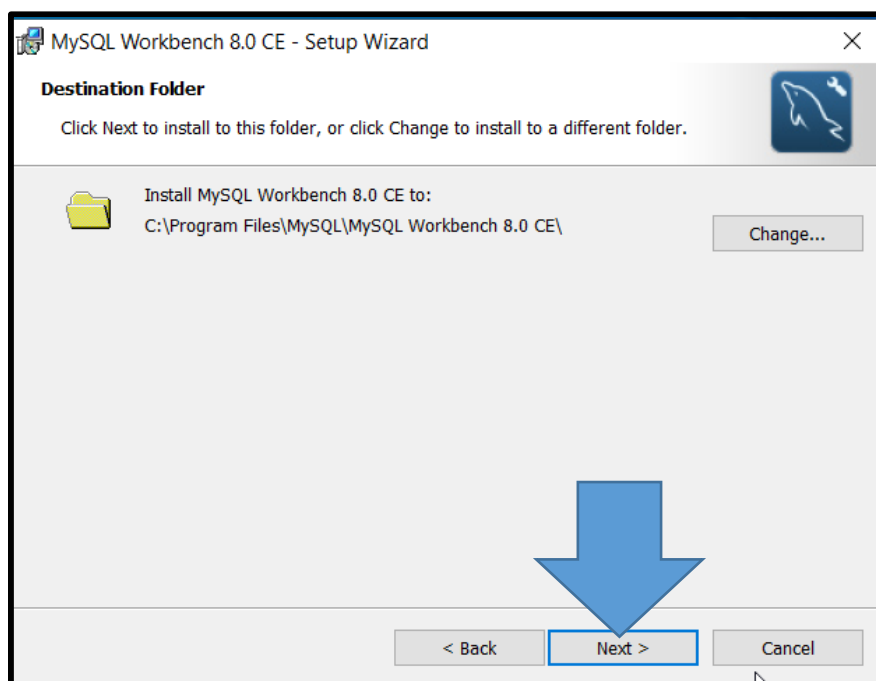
MySQL Workbench 8.0 CE - Setup Wizard

×

Destination Folder

Click Next to install to this folder, or click Change to install to a different folder.

Install MySQL Workbench 8.0 CE to:
C:\Program Files\MySQL\MySQL Workbench 8.0 CE\

Change...

< Back

Next >

Cancel